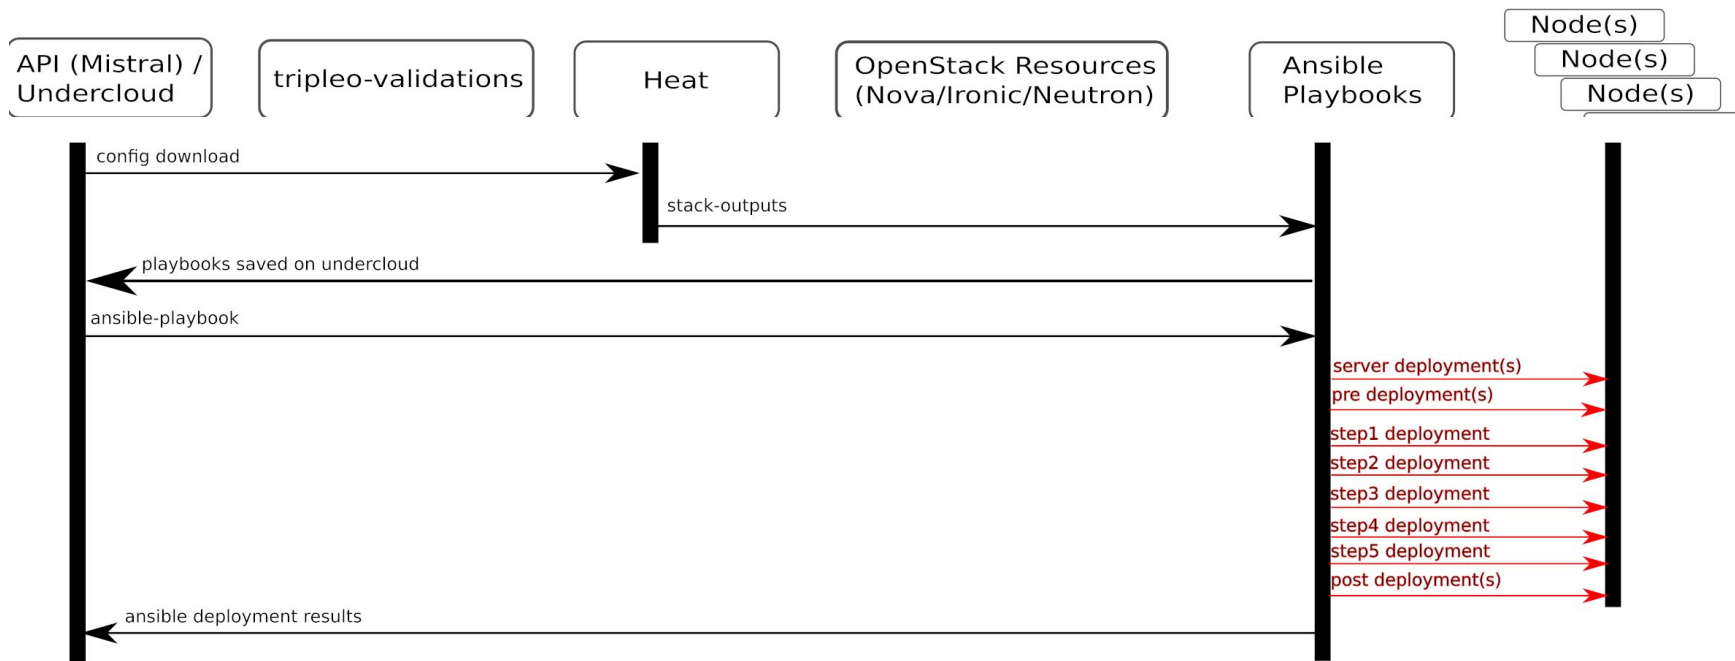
API (Mistral) / Undercloud

tripleo-validations

Heat

OpenStack Resources (Nova/Ironic/Neutron)

Ansible Playbooks

Node(s)

Node(s)

Node(s)

config download

stack-outputs

playbooks saved on undercloud

ansible-playbook

server deployment(s)

pre deployment(s)

step1 deployment

step2 deployment

step3 deployment

step4 deployment

step5 deployment

post deployment(s)

ansible deployment results